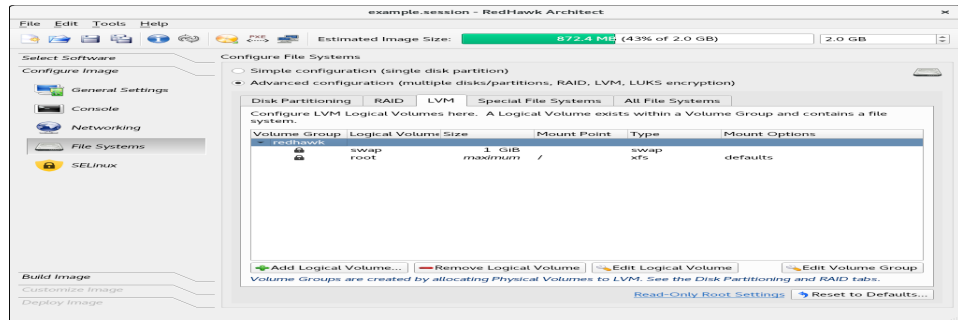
example.session - RedHawk Architect

File Edit Tools Help

Estimated Image Size: 872.4 MB (43% of 2.0 GB) 2.0 GB

Select Software

Configure Image

General Settings

Console

Networking

File Systems

SELinux

Build Image

Customize Image

Deploy Image

Configure File Systems

Simple configuration (single disk partition)

Advanced configuration (multiple disks/partitions, RAID, LVM, LUKS encryption)

Disk Partitioning | RAID | LVM | Special File Systems | All File Systems

Configure LVM Logical Volumes here. A Logical Volume exists within a Volume Group and contains a file system.

| Volume Group | Logical Volume | Size | Mount Point | Type | Mount Options |
|---|---|---|---|---|---|
| redhawk | | | | | |
| | swap | 1 GiB | | swap | |
| | root | maximum | / | xfs | defaults |

Add Logical Volume... | Remove Logical Volume | Edit Logical Volume | Edit Volume Group

Volume Groups are created by allocating Physical Volumes to LVM. See the Disk Partitioning and RAID tabs.

Read-Only Root Settings | Reset to Defaults...